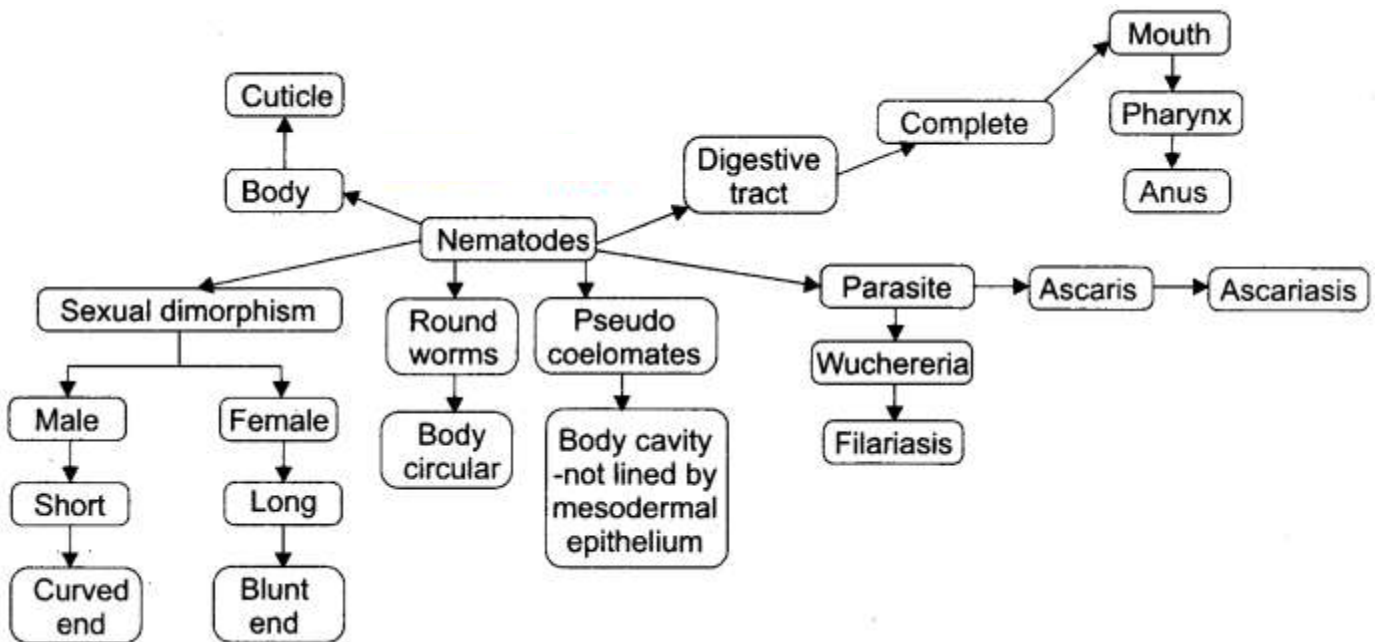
Mouth

Cuticle

Complete

Pharynx

Digestive tract

Body

Anus

Nematodes

Parasite

Ascaris

Ascariasis

Sexual dimorphism

Round worms

Pseudo coelomates

Wuchereria

Male

Female

Body circular

Body cavity -not lined by mesodermal epithelium

Filariasis

Short

Long

Curved end

Blunt end